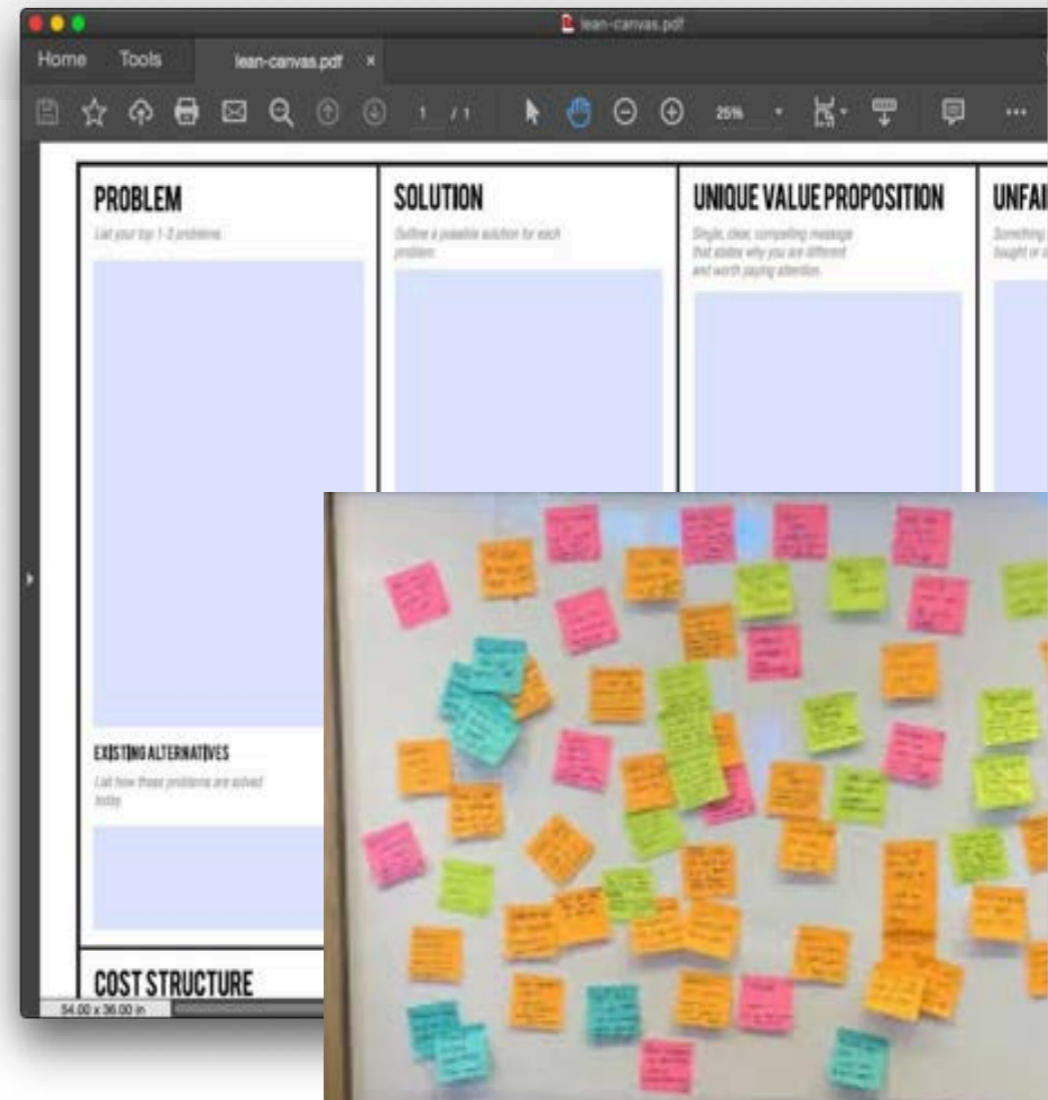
lean-canvas.pdf

Home Tools lean-canvas.pdf ×

1 / 1 25%

PROBLEM
List your top 1-3 problems.

SOLUTION
Outline a possible solution for each problem.

UNIQUE VALUE PROPOSITION
Single, clear, compelling message that states why you are different and worth paying attention.

UNFAI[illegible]
Something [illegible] bought or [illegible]

EXISTING ALTERNATIVES
List how these problems are solved today.

COST STRUCTURE

54.00 x 36.00 in